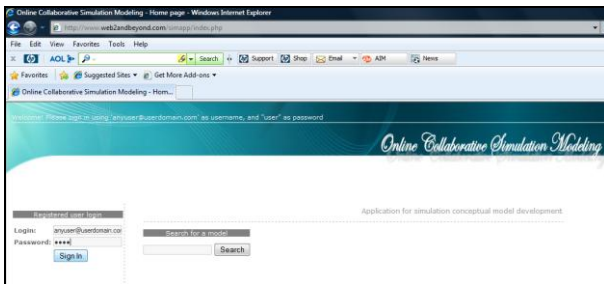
Online Collaborative Simulation Modeling - Home page - Windows Internet Explorer

http://www.web2andbeyond.com/simapp/index.php

File Edit View Favorites Tools Help

AOL Search Support Shop Email AIM News

Favorites Suggested Sites ▾ Get More Add-ons ▾

Online Collaborative Simulation Modeling - Hom...

Welcome: Please log in using "anyuser@userdomain.com" as username, and "user" as password

Online Collaborative Simulation Modeling

Application for simulation conceptual model development

Registered user login

Login: anyuser@userdomain.co

Password: ••••

Sign In

Search for a model

Search